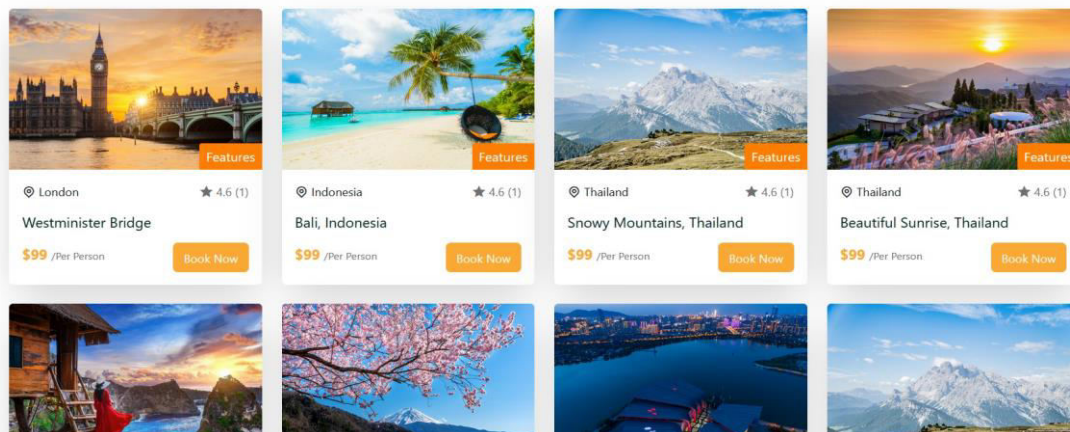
Features

London ★ 4.6 (1)

Westminister Bridge

$99 /Per Person

Book Now

Features

Indonesia ★ 4.6 (1)

Bali, Indonesia

$99 /Per Person

Book Now

Features

Thailand ★ 4.6 (1)

Snowy Mountains, Thailand

$99 /Per Person

Book Now

Features

Thailand ★ 4.6 (1)

Beautiful Sunrise, Thailand

$99 /Per Person

Book Now